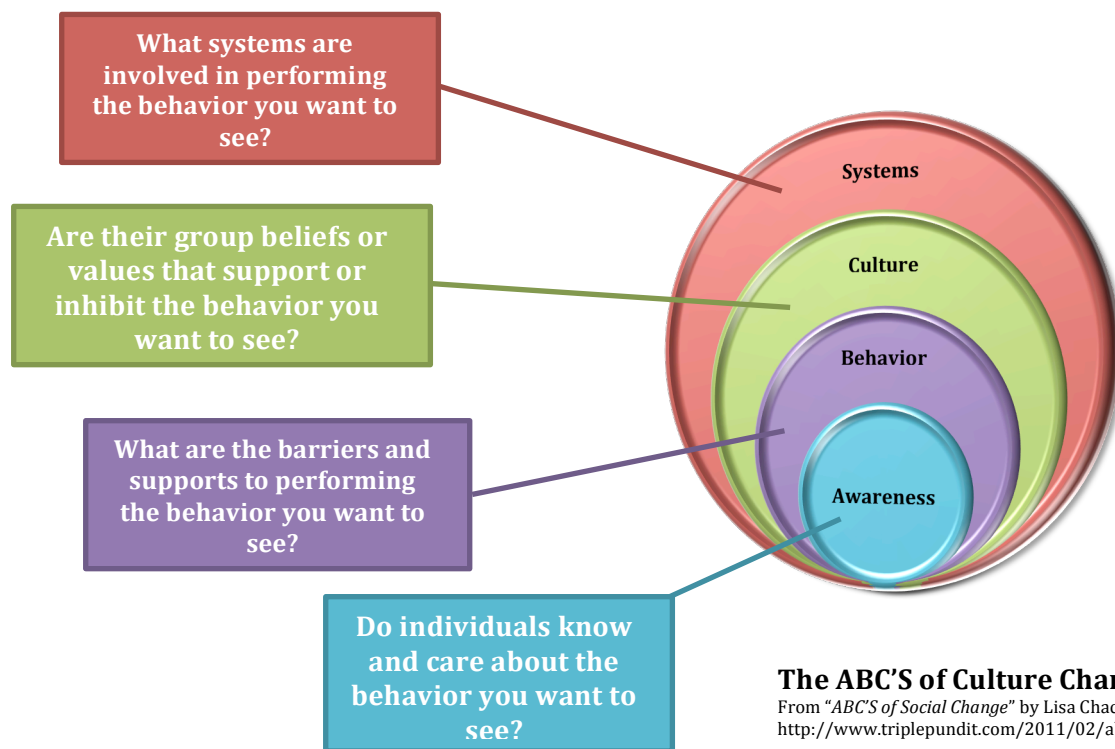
What systems are involved in performing the behavior you want to see?

Are their group beliefs or values that support or inhibit the behavior you want to see?

What are the barriers and supports to performing the behavior you want to see?

Do individuals know and care about the behavior you want to see?

Systems

Culture

Behavior

Awareness

The ABC'S of Culture Char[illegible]

From "ABC'S of Social Change" by Lisa Cha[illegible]
http://www.triplepundit.com/2011/02/a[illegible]